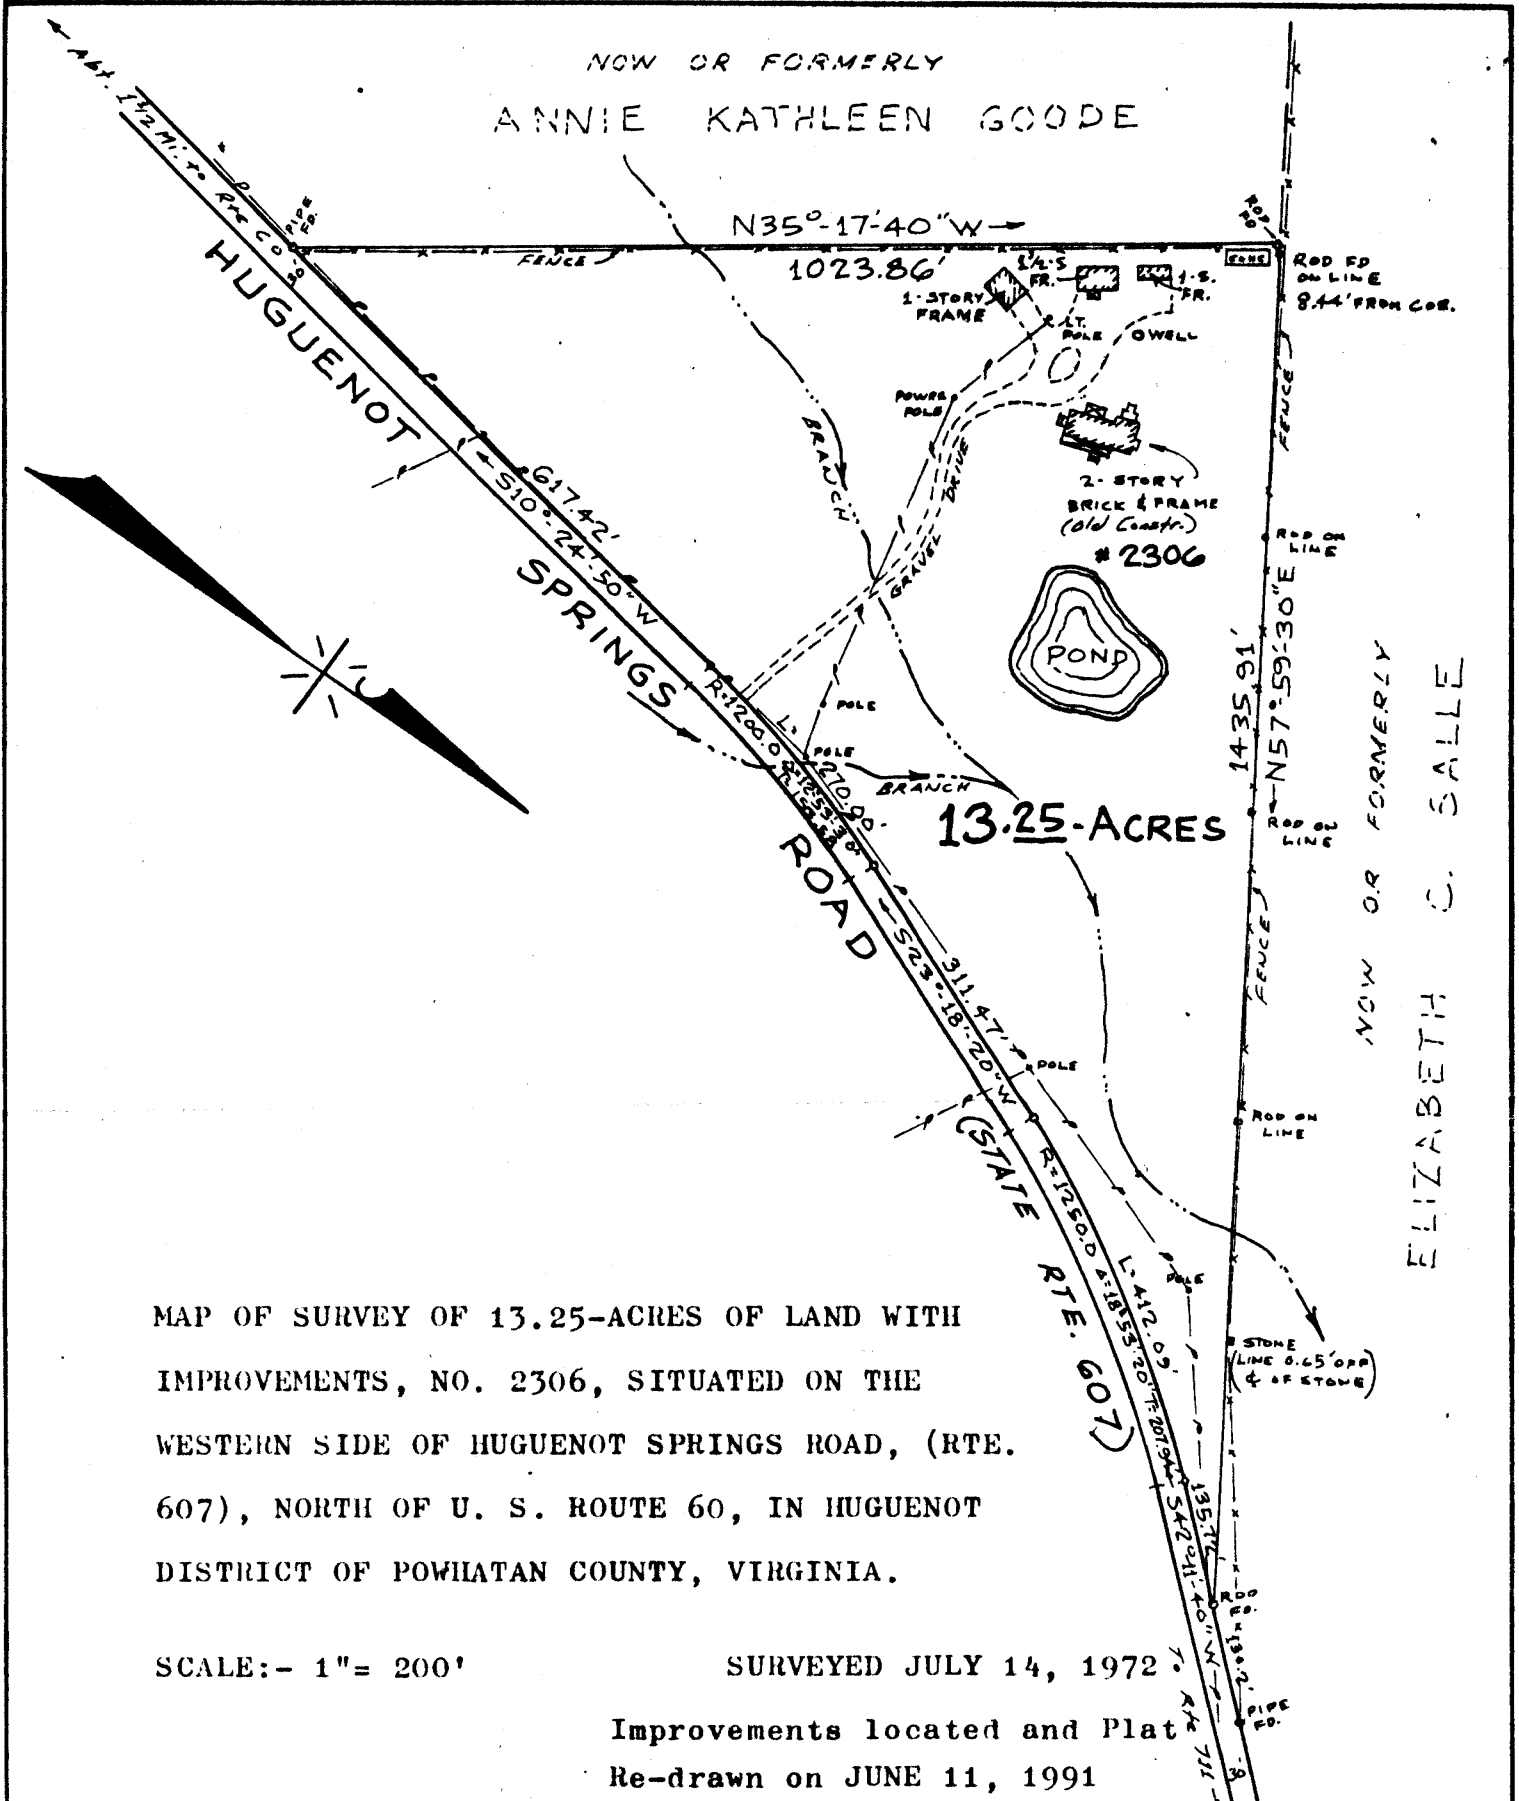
NOW OR FORMERLY
ANNIE KATHLEEN GOODE

Abt. 1½ Mi. to Rt. Co. 30

PIPE FD.

N35°-17'-40"W
1023.86'

FENCE

ROD FD.

CONC.

Rod FD ON LINE 8.44' FROM COR.

1½-S FR.

1-S. FR.

1-STORY FRAME

LT. POLE

O WELL

POWER POLE

HUGUENOT

SPRINGS

ROAD

617.42'

S10°-24'-50"W

BRANCH

GRAVEL DRIVE

2-STORY BRICK & FRAME (old Constr.)

# 2306

POND

ROD ON LINE

1435.91'

N57°-59'-30"E

ROD ON LINE

FENCE

NOW OR FORMERLY ELIZABETH C. SALLE

R:1200.0

L:270.00

POLE

POLE

BRANCH

13.25-ACRES

311.47'

S23°-18'-20"W

POLE

(STATE RTE. 607)

R:1250.0

L:412.09'

POLE

ROD ON LINE

STONE LINE 0.65' OFF ℄ OF STONE

135.7'

S42°-11'-40"W

ROD FD.

PIPE FD.

To Rte 711

MAP OF SURVEY OF 13.25-ACRES OF LAND WITH IMPROVEMENTS, NO. 2306, SITUATED ON THE WESTERN SIDE OF HUGUENOT SPRINGS ROAD, (RTE. 607), NORTH OF U. S. ROUTE 60, IN HUGUENOT DISTRICT OF POWHATAN COUNTY, VIRGINIA.

SCALE:- 1"= 200'

SURVEYED JULY 14, 1972

Improvements located and Plat Re-drawn on JUNE 11, 1991